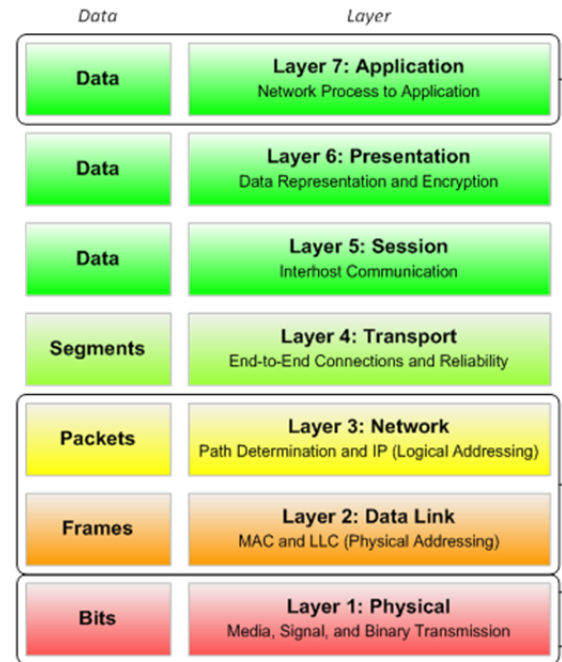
| Data | Layer |
|---|---|
| Data | Layer 7: Application<br>Network Process to Application |
| Data | Layer 6: Presentation<br>Data Representation and Encryption |
| Data | Layer 5: Session<br>Interhost Communication |
| Segments | Layer 4: Transport<br>End-to-End Connections and Reliability |
| Packets | Layer 3: Network<br>Path Determination and IP (Logical Addressing) |
| Frames | Layer 2: Data Link<br>MAC and LLC (Physical Addressing) |
| Bits | Layer 1: Physical<br>Media, Signal, and Binary Transmission |